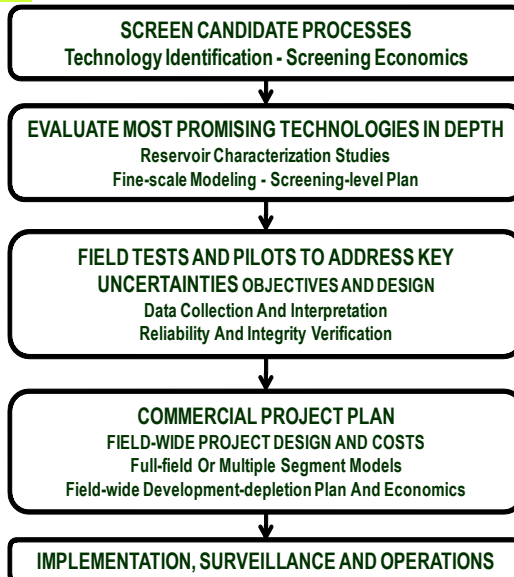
SCREEN CANDIDATE PROCESSES
Technology Identification - Screening Economics

EVALUATE MOST PROMISING TECHNOLOGIES IN DEPTH
Reservoir Characterization Studies
Fine-scale Modeling - Screening-level Plan

FIELD TESTS AND PILOTS TO ADDRESS KEY UNCERTAINTIES OBJECTIVES AND DESIGN
Data Collection And Interpretation
Reliability And Integrity Verification

COMMERCIAL PROJECT PLAN
FIELD-WIDE PROJECT DESIGN AND COSTS
Full-field Or Multiple Segment Models
Field-wide Development-depletion Plan And Economics

IMPLEMENTATION, SURVEILLANCE AND OPERATIONS